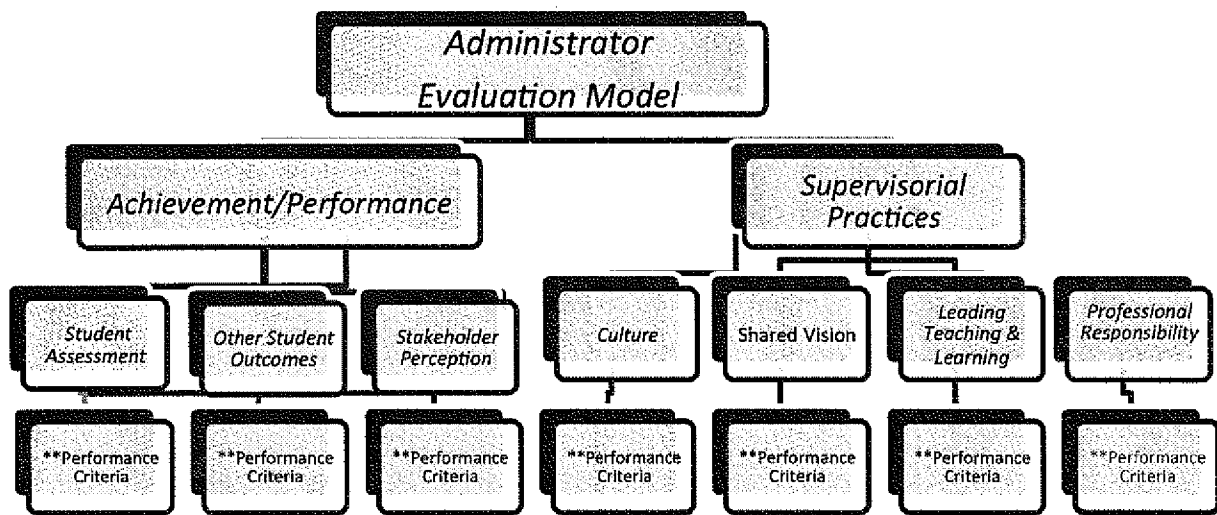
Administrator Evaluation Model

Achievement/Performance

Supervisorial Practices

Student Assessment

Other Student Outcomes

Stakeholder Perception

Culture

Shared Vision

Leading Teaching & Learning

Professional Responsibility

**Performance Criteria

**Performance Criteria

**Performance Criteria

**Performance Criteria

**Performance Criteria

**Performance Criteria

**Performance Criteria